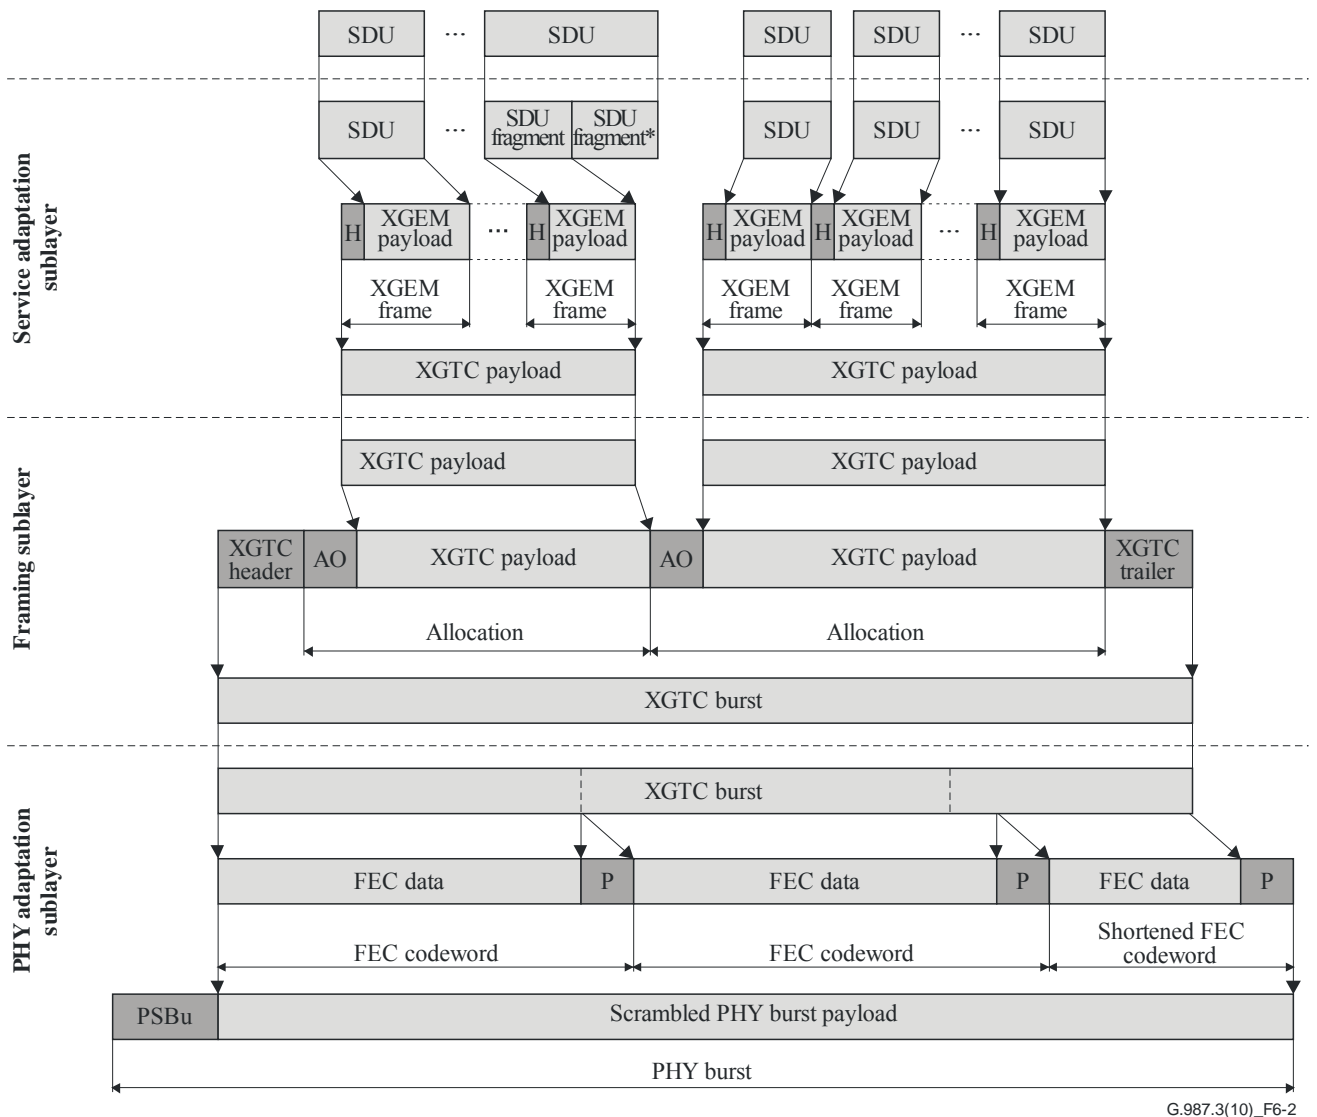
SDU ··· SDU SDU SDU ··· SDU

Service adaptation sublayer

SDU ··· SDU fragment SDU fragment* SDU SDU ··· SDU

H XGEM payload ··· H XGEM payload H XGEM payload H XGEM payload ··· H XGEM payload

XGEM frame XGEM frame XGEM frame XGEM frame XGEM frame

XGTC payload XGTC payload

Framing sublayer

XGTC payload XGTC payload

XGTC header AO XGTC payload AO XGTC payload XGTC trailer

Allocation Allocation

XGTC burst

PHY adaptation sublayer

XGTC burst

FEC data P FEC data P FEC data P

FEC codeword FEC codeword Shortened FEC codeword

PSBu Scrambled PHY burst payload

PHY burst

G.987.3(10)_F6-2